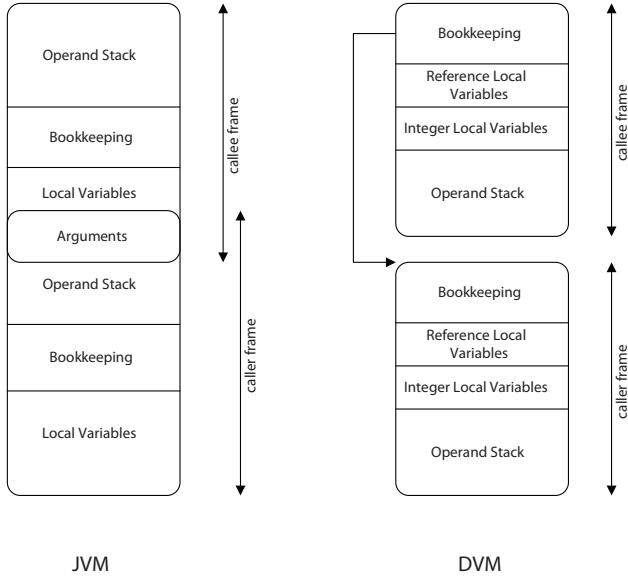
Operand Stack

Bookkeeping

Local Variables

Arguments

Operand Stack

Bookkeeping

Local Variables

callee frame

caller frame

Bookkeeping

Reference Local Variables

Integer Local Variables

Operand Stack

callee frame

Bookkeeping

Reference Local Variables

Integer Local Variables

Operand Stack

caller frame

JVM

DVM